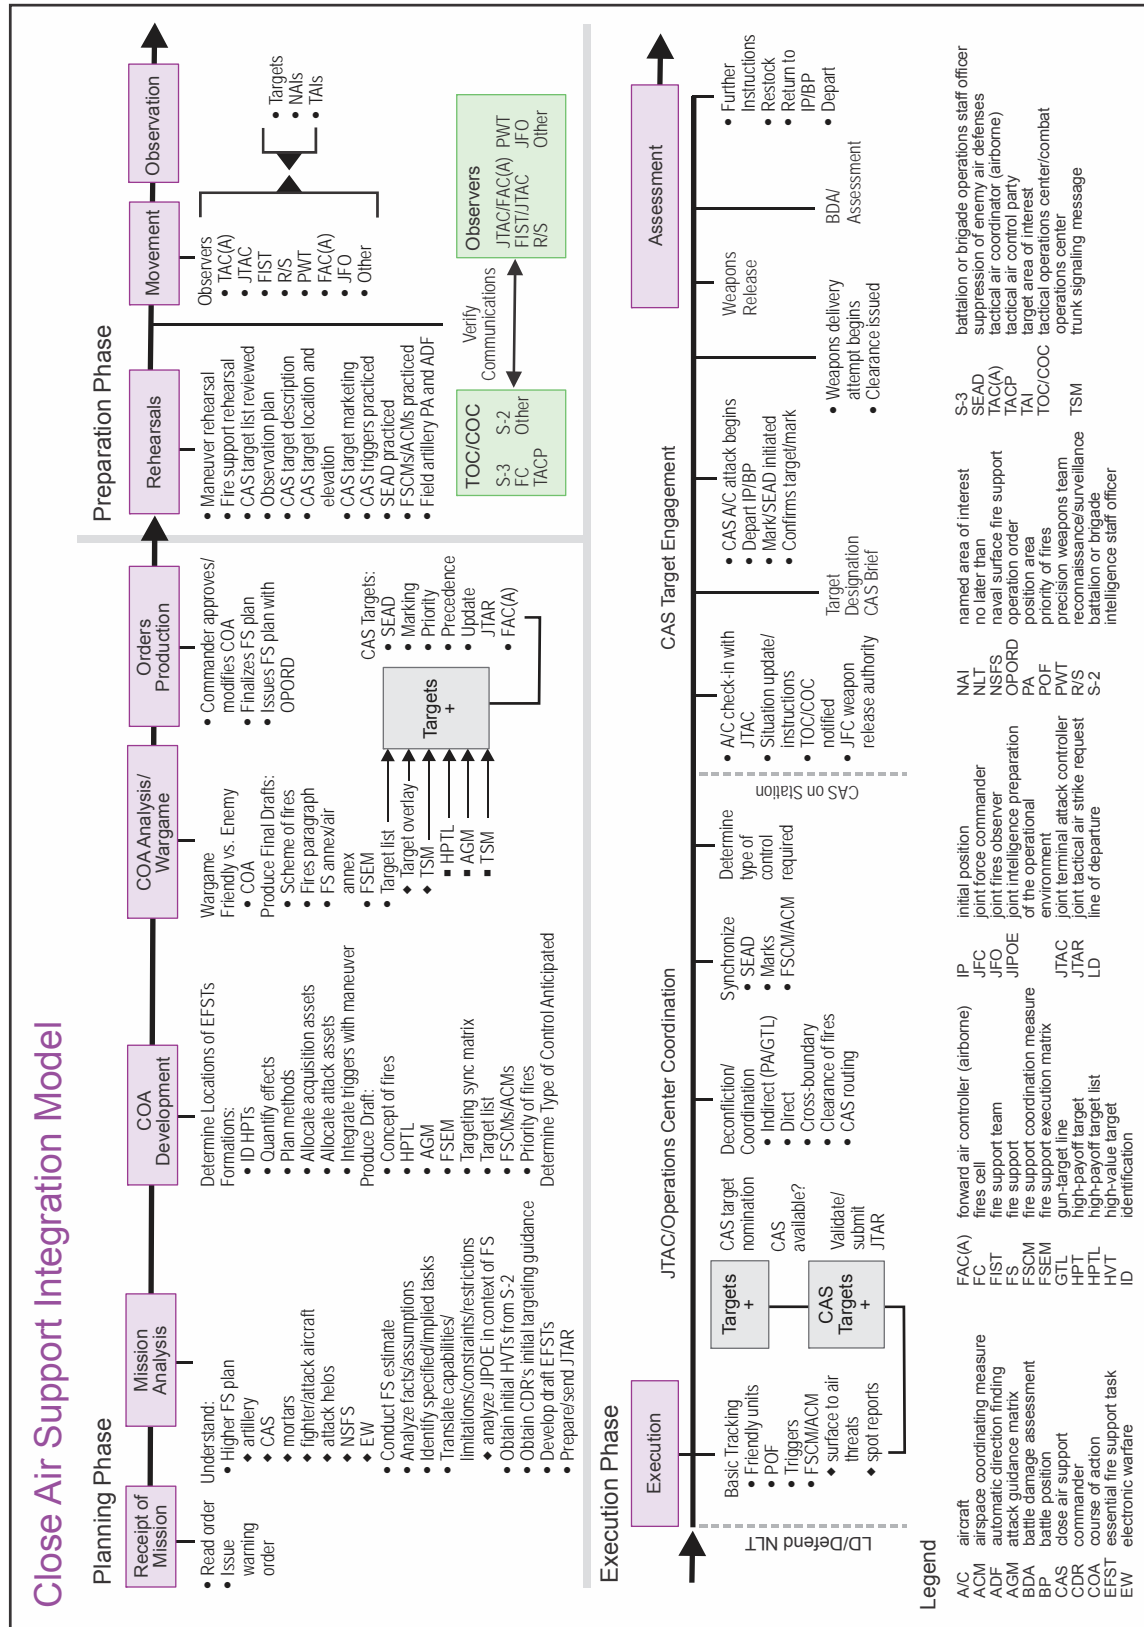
Close Air Support Integration Model

Planning Phase

Receipt of Mission
• Read order
• Issue warning order

Mission Analysis
Understand:
• Higher FS plan
◆ artillery
◆ CAS
◆ mortars
◆ fighter/attack aircraft
◆ attack helos
◆ NSFS
◆ EW
• Conduct FS estimate
• Analyze facts/assumptions
• Identify specified/implied tasks
• Translate capabilities/limitations/constraints/restrictions
◆ analyze JIPOE in context of FS
• Obtain initial HVTs from S-2
• Obtain CDR's initial targeting guidance
• Develop draft EFSTs
• Prepare/send JTAR

COA Development
Determine Locations of EFSTs
Formations:
• ID HPTs
• Quantify effects
• Plan methods
• Allocate acquisition assets
• Allocate attack assets
• Integrate triggers with maneuver
Produce Draft:
• Concept of fires
• HPTL
• AGM
• FSEM
• Targeting sync matrix
• Target list
• FSCMs/ACMs
• Priority of fires
Determine Type of Control Anticipated

COA Analysis/ Wargame
Wargame
Friendly vs. Enemy
• COA
Produce Final Drafts:
• Scheme of fires
• Fires paragraph
• FS annex/air annex
• FSEM
• Target list
◆ Target overlay
◆ TSM
■ HPTL
■ AGM
■ TSM

Orders Production
• Commander approves/modifies COA
• Finalizes FS plan
• Issues FS plan with OPORD

Targets +

CAS Targets:
• SEAD
• Marking
• Priority
• Precedence
• Update
• JTAR
• FAC(A)

Preparation Phase

Rehearsals
• Maneuver rehearsal
• Fire support rehearsal
• CAS target list reviewed
• Observation plan
• CAS target description
• CAS target location and elevation
• CAS target marketing
• CAS triggers practiced
• SEAD practiced
• FSCMs/ACMs practiced
• Field artillery PA and ADF

Movement
Observers
• TAC(A)
• JTAC
• FIST
• R/S
• PWT
• FAC(A)
• JFO
• Other

Observation
• Targets
• NAIs
• TAIs

TOC/COC
S-3 S-2
FC Other
TACP

Verify Communications

Observers
JTAC/FAC(A) PWT
FIST/JTAC JFO
R/S Other

Execution Phase

LD/Defend NLT

Execution
Basic Tracking
• Friendly units
• POF
• Triggers
• FSCM/ACM
◆ surface to air threats
◆ spot reports

Targets +
CAS Targets +

JTAC/Operations Center Coordination
CAS target nomination
CAS available?
Validate/submit JTAR

Deconfliction/Coordination
• Indirect (PA/GTL)
• Direct
• Cross-boundary
• Clearance of fires
• CAS routing

Synchronize
• SEAD
• Marks
• FSCM/ACM

Determine type of control required

CAS on Station

• A/C check-in with JTAC
• Situation update/instructions
• TOC/COC notified
• JFC weapon release authority

CAS Target Engagement
Target Designation
CAS Brief
• CAS A/C attack begins
• Depart IP/BP
• Mark/SEAD initiated
• Confirms target/mark

• Weapons delivery attempt begins
• Clearance issued

Weapons Release

BDA/Assessment

Assessment
• Further Instructions
• Restock
• Return to IP/BP
• Depart

Legend
A/C aircraft
ACM airspace coordinating measure
ADF automatic direction finding
AGM attack guidance matrix
BDA battle damage assessment
BP battle position
CAS close air support
CDR commander
COA course of action
EFST essential fire support task
EW electronic warfare
FAC(A) forward air controller (airborne)
FC fires cell
FIST fire support team
FS fire support
FSCM fire support coordination measure
FSEM fire support execution matrix
GTL gun-target line
HPT high-payoff target
HPTL high-payoff target list
HVT high-value target
ID identification
IP initial position
JFC joint force commander
JFO joint fires observer
JIPOE joint intelligence preparation of the operational environment
JTAC joint terminal attack controller
JTAR joint tactical air strike request
LD line of departure
NAI named area of interest
NLT no later than
NSFS naval surface fire support
OPORD operation order
PA position area
POF priority of fires
PWT precision weapons team
R/S reconnaissance/surveillance
S-2 battalion or brigade intelligence staff officer
S-3 battalion or brigade operations staff officer
SEAD suppression of enemy air defenses
TAC(A) tactical air coordinator (airborne)
TACP tactical air control party
TAI target area of interest
TOC/COC tactical operations center/combat operations center
TSM trunk signaling message